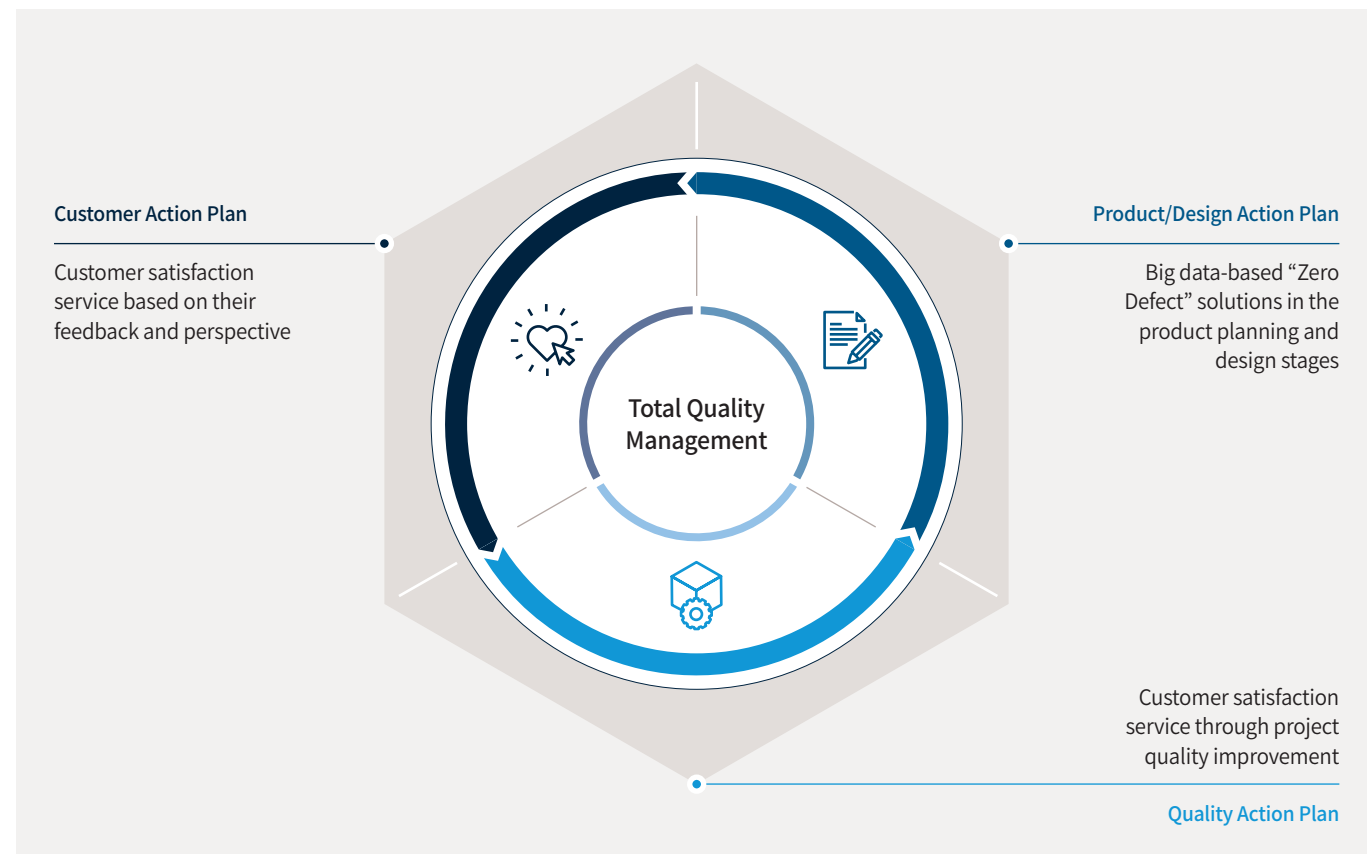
Customer Action Plan

Customer satisfaction service based on their feedback and perspective

Product/Design Action Plan

Big data-based “Zero Defect” solutions in the product planning and design stages

Total Quality Management

Customer satisfaction service through project quality improvement

Quality Action Plan